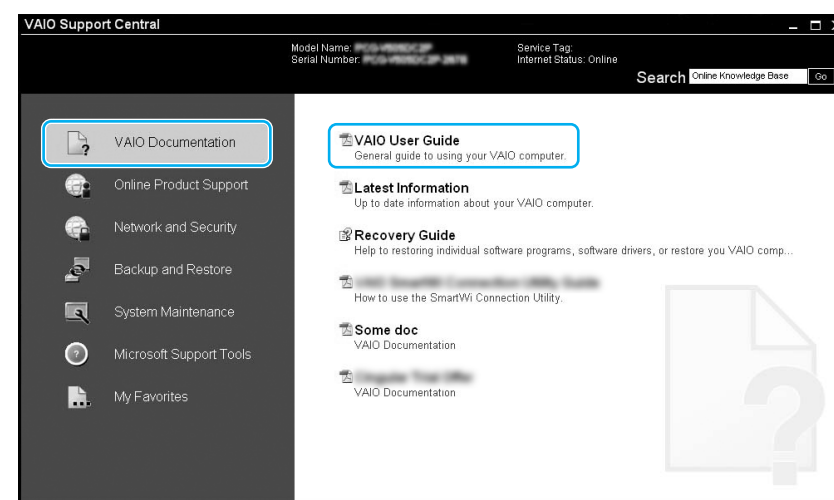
VAIO Support Central

Model Name: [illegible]
Serial Number: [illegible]

Service Tag:
Internet Status: Online

Search Online Knowledge Base Go

VAIO Documentation
Online Product Support
Network and Security
Backup and Restore
System Maintenance
Microsoft Support Tools
My Favorites

VAIO User Guide
General guide to using your VAIO computer.

Latest Information
Up to date information about your VAIO computer.

Recovery Guide
Help to restoring individual software programs, software drivers, or restore you VAIO comp...

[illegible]
How to use the SmartWi Connection Utility.

Some doc
VAIO Documentation

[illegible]
VAIO Documentation